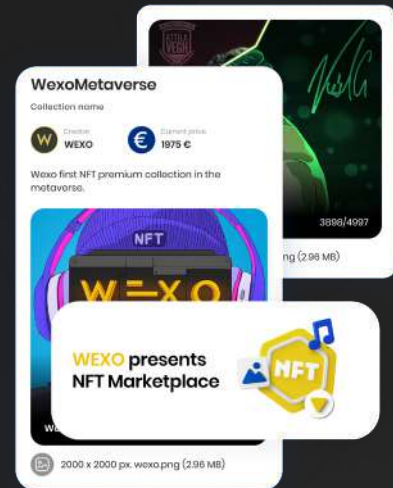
WexoMetaverse

Collection name

Creator
WEXO

Current price
1975 €

Wexo first NFT premium collection in the metaverse.

NFT

WEXO

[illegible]

3898/4997

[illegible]ng (2.96 MB)

WEXO presents NFT Marketplace

NFT

2000 x 2000 px. wexo.png (2.96 MB)